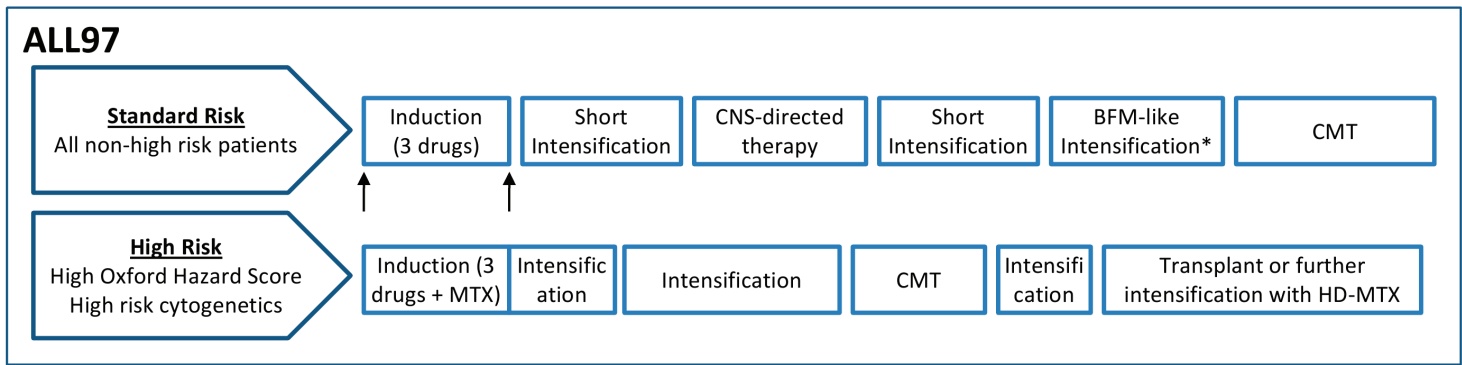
ALL97

Standard Risk
All non-high risk patients

Induction (3 drugs)

Short Intensification

CNS-directed therapy

Short Intensification

BFM-like Intensification*

CMT

High Risk
High Oxford Hazard Score
High risk cytogenetics

Induction (3 drugs + MTX)

Intensific ation

Intensification

CMT

Intensifi cation

Transplant or further intensification with HD-MTX